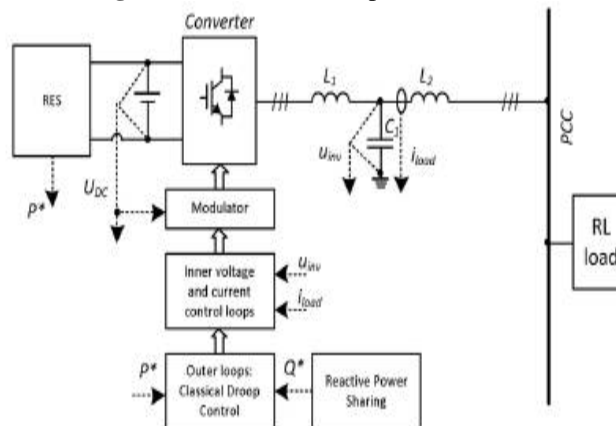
Converter

RES

$L_1$

$L_2$

$C_1$

$u_{inv}$

$i_{load}$

PCC

$U_{DC}$

$P^*$

Modulator

RL load

Inner voltage and current control loops

$u_{inv}$

$i_{load}$

$P^*$

$Q^*$

Outer loops: Classical Droop Control

Reactive Power Sharing